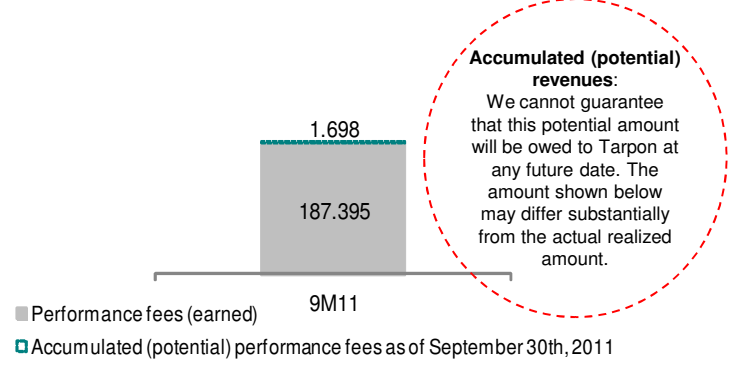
Accumulated (potential) revenues: We cannot guarantee that this potential amount will be owed to Tarpon at any future date. The amount shown below may differ substantially from the actual realized amount.

1.698

187.395

9M11

Performance fees (earned)

Accumulated (potential) performance fees as of September 30th, 2011